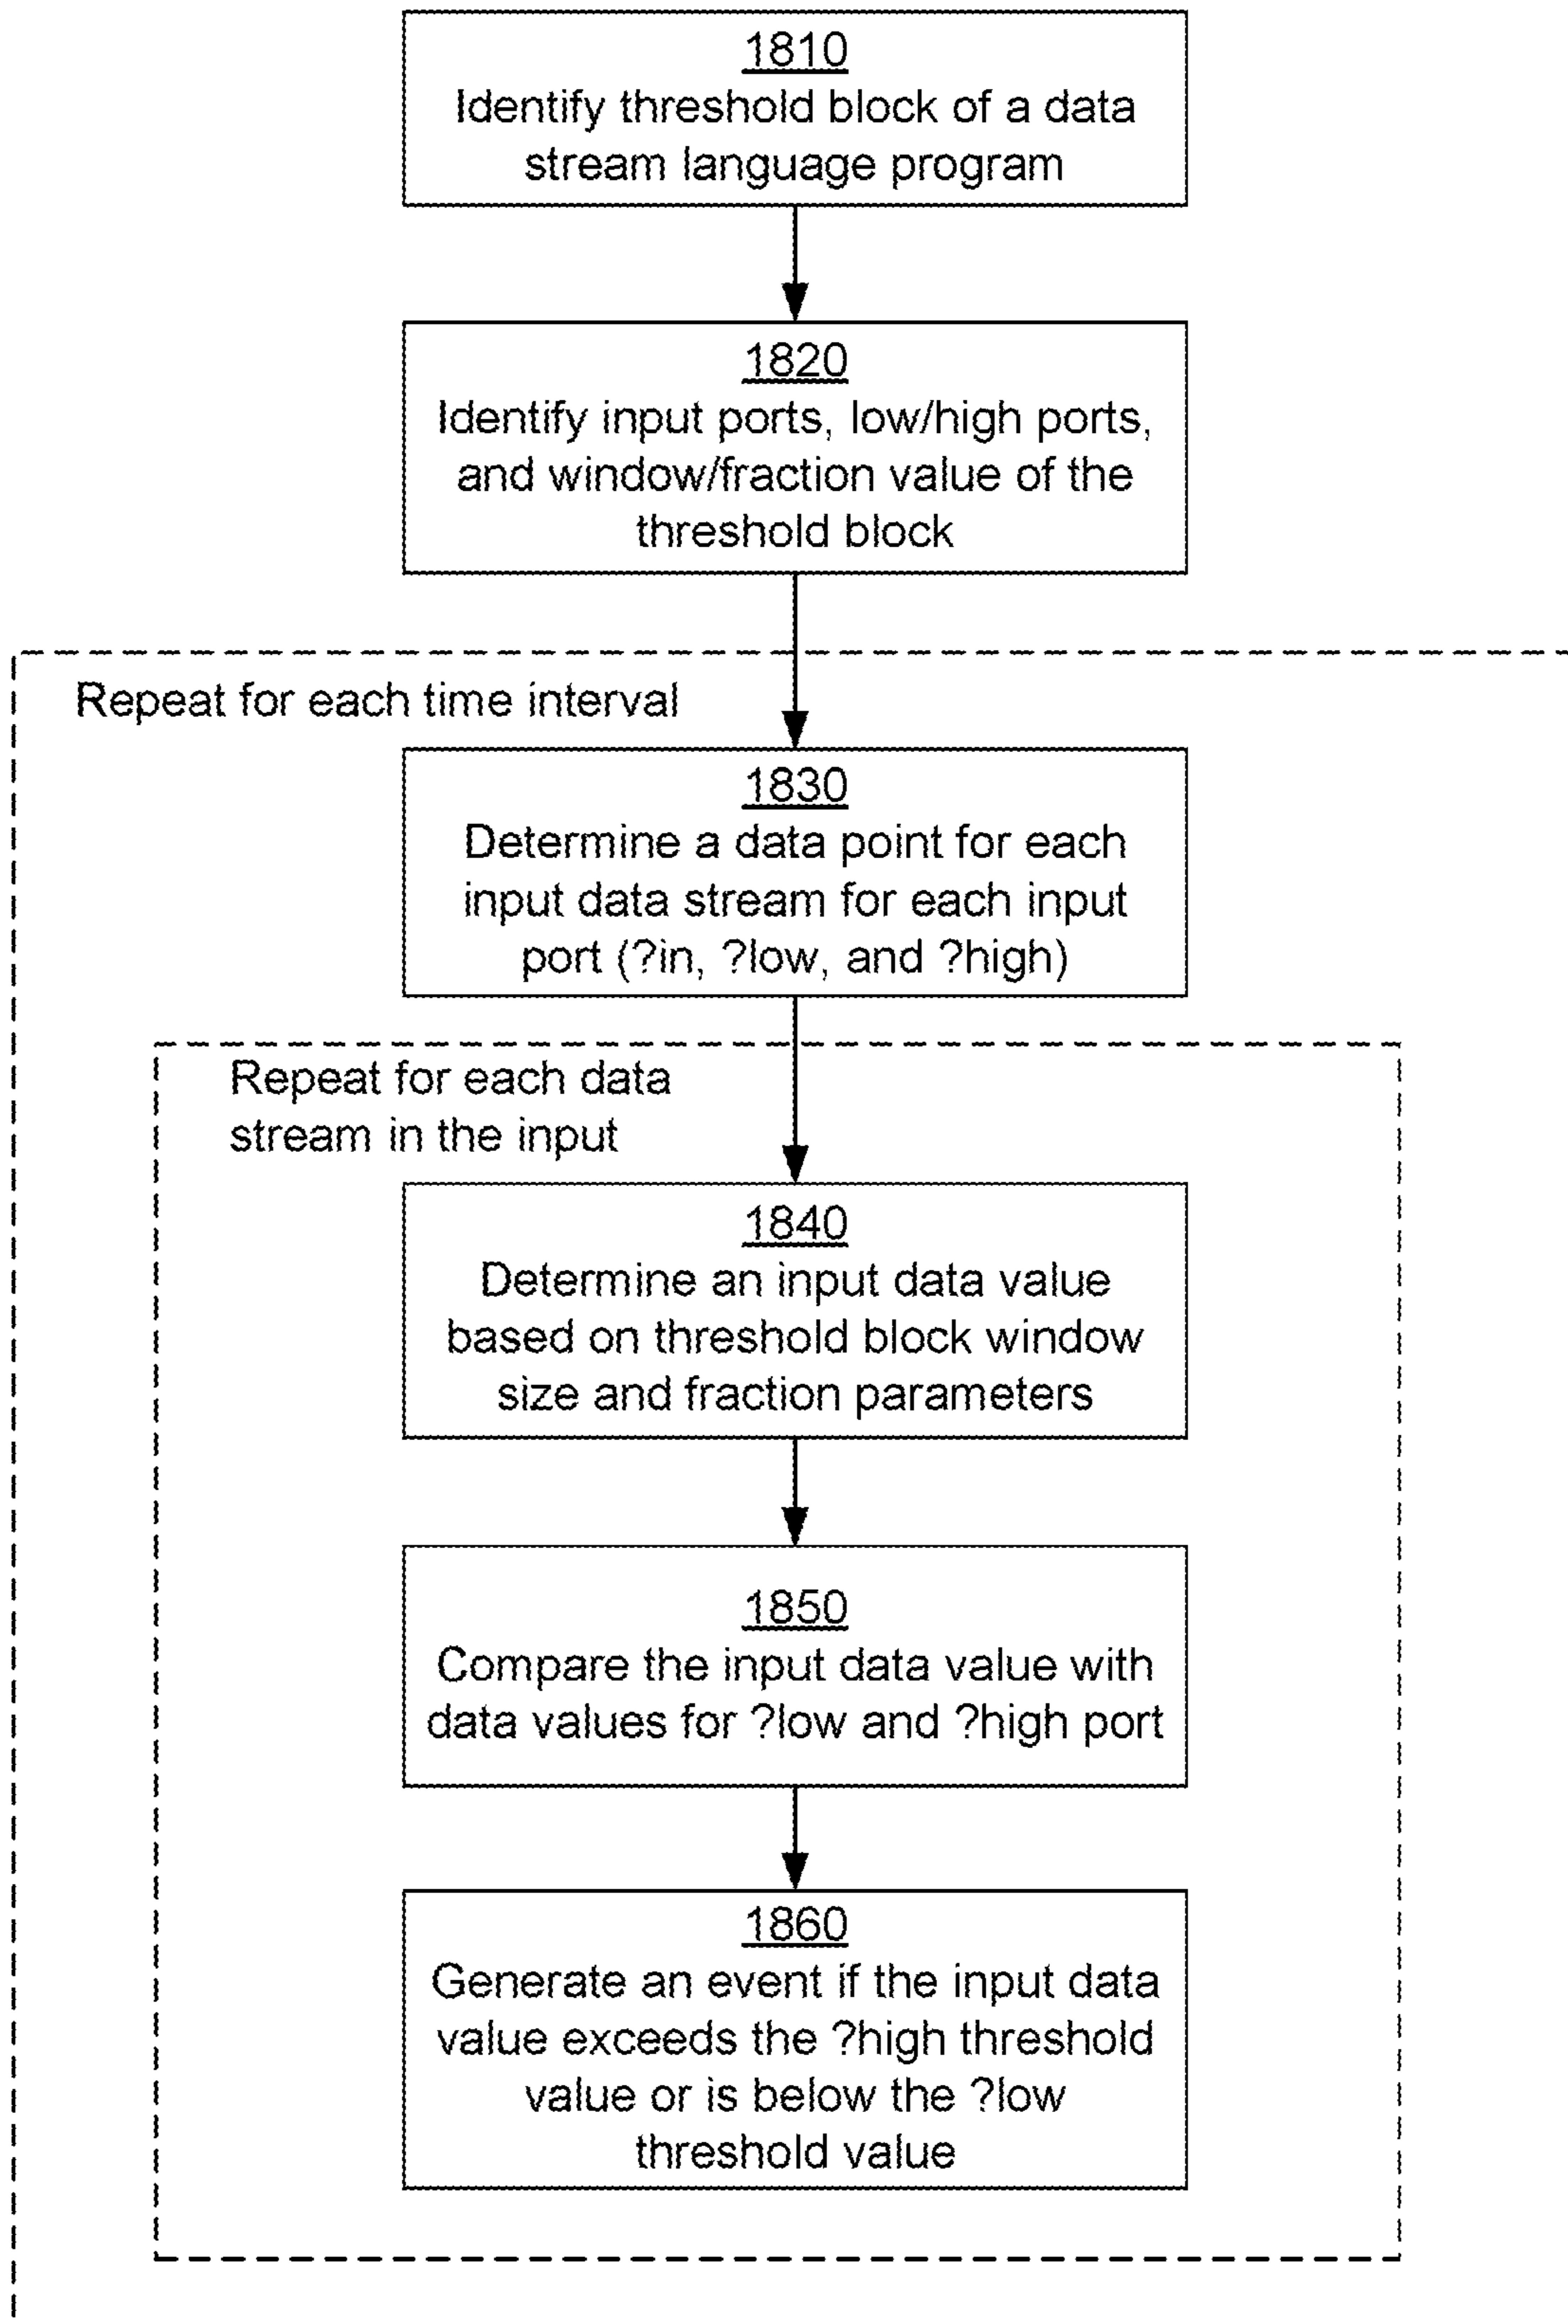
1810
Identify threshold block of a data stream language program

1820
Identify input ports, low/high ports, and window/fraction value of the threshold block

Repeat for each time interval

1830
Determine a data point for each input data stream for each input port (?in, ?low, and ?high)

Repeat for each data stream in the input

1840
Determine an input data value based on threshold block window size and fraction parameters

1850
Compare the input data value with data values for ?low and ?high port

1860
Generate an event if the input data value exceeds the ?high threshold value or is below the ?low threshold value